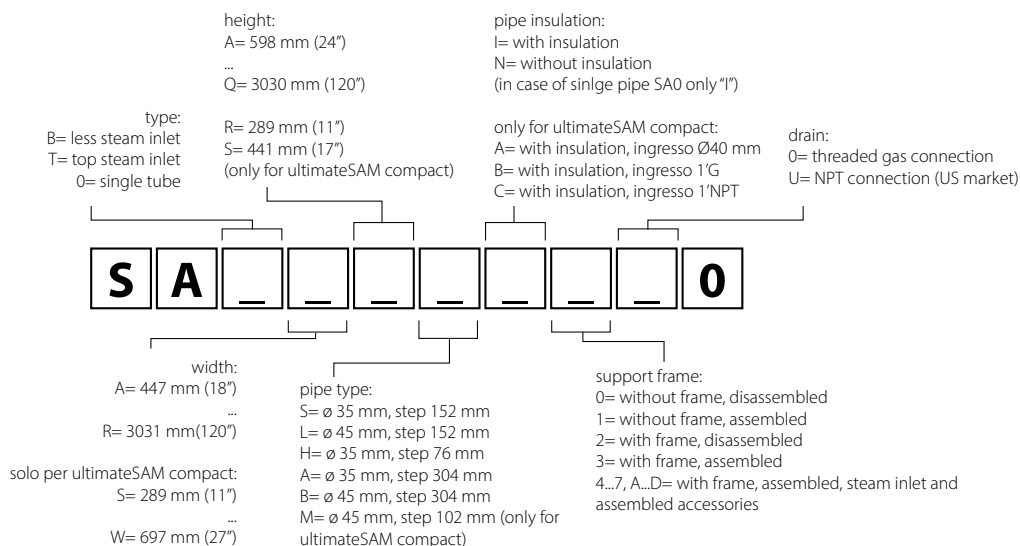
height:
A= 598 mm (24”)
...
Q= 3030 mm (120”)

R= 289 mm (11”)
S= 441 mm (17”)
(only for ultimateSAM compact)

pipe insulation:
I= with insulation
N= without insulation
(in case of sinlge pipe SA0 only “I”)

only for ultimateSAM compact:
A= with insulation, ingresso Ø40 mm
B= with insulation, ingresso 1’G
C= with insulation, ingresso 1’NPT

type:
B= less steam inlet
T= top steam inlet
0= single tube

drain:
0= threaded gas connection
U= NPT connection (US market)

S A _ _ _ _ _ _ _ 0

width:
A= 447 mm (18”)
...
R= 3031 mm(120”)

solo per ultimateSAM compact:
S= 289 mm (11”)
...
W= 697 mm (27”)

pipe type:
S= ø 35 mm, step 152 mm
L= ø 45 mm, step 152 mm
H= ø 35 mm, step 76 mm
A= ø 35 mm, step 304 mm
B= ø 45 mm, step 304 mm
M= ø 45 mm, step 102 mm (only for ultimateSAM compact)

support frame:
0= without frame, disassembled
1= without frame, assembled
2= with frame, disassembled
3= with frame, assembled
4...7, A...D= with frame, assembled, steam inlet and assembled accessories